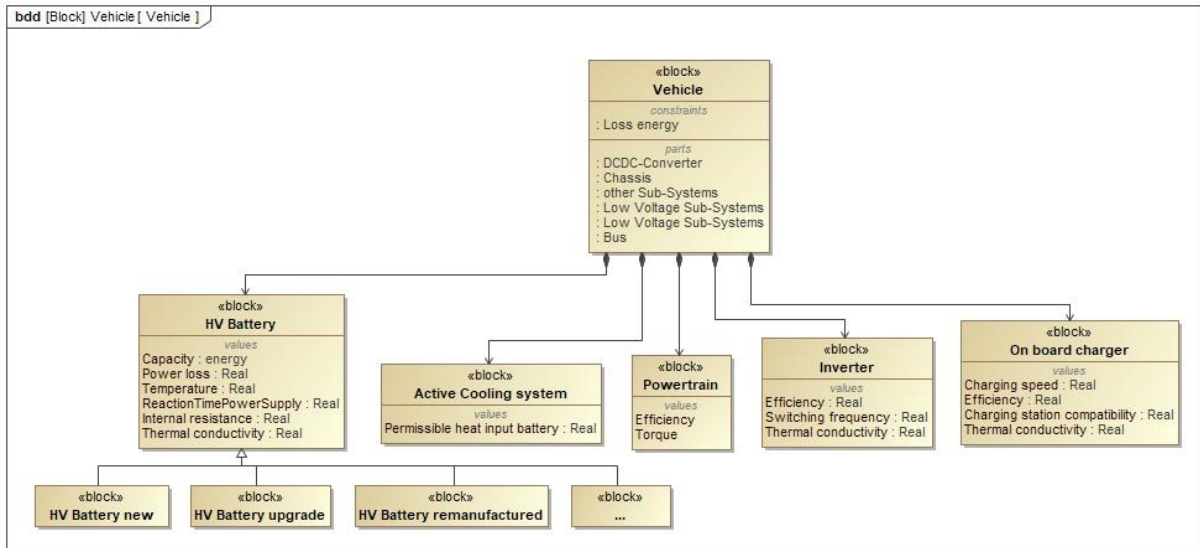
bdd [Block] Vehicle [ Vehicle ]

«block»
Vehicle
constraints
: Loss energy
parts
: DCDC-Converter
: Chassis
: other Sub-Systems
: Low Voltage Sub-Systems
: Low Voltage Sub-Systems
: Bus

«block»
HV Battery
values
Capacity : energy
Power loss : Real
Temperature : Real
ReactionTimePowerSupply : Real
Internal resistance : Real
Thermal conductivity : Real

«block»
Active Cooling system
values
Permissible heat input battery : Real

«block»
Powertrain
values
Efficiency
Torque

«block»
Inverter
values
Efficiency : Real
Switching frequency : Real
Thermal conductivity : Real

«block»
On board charger
values
Charging speed : Real
Efficiency : Real
Charging station compatibility : Real
Thermal conductivity : Real

«block»
HV Battery new

«block»
HV Battery upgrade

«block»
HV Battery remanufactured

«block»
...